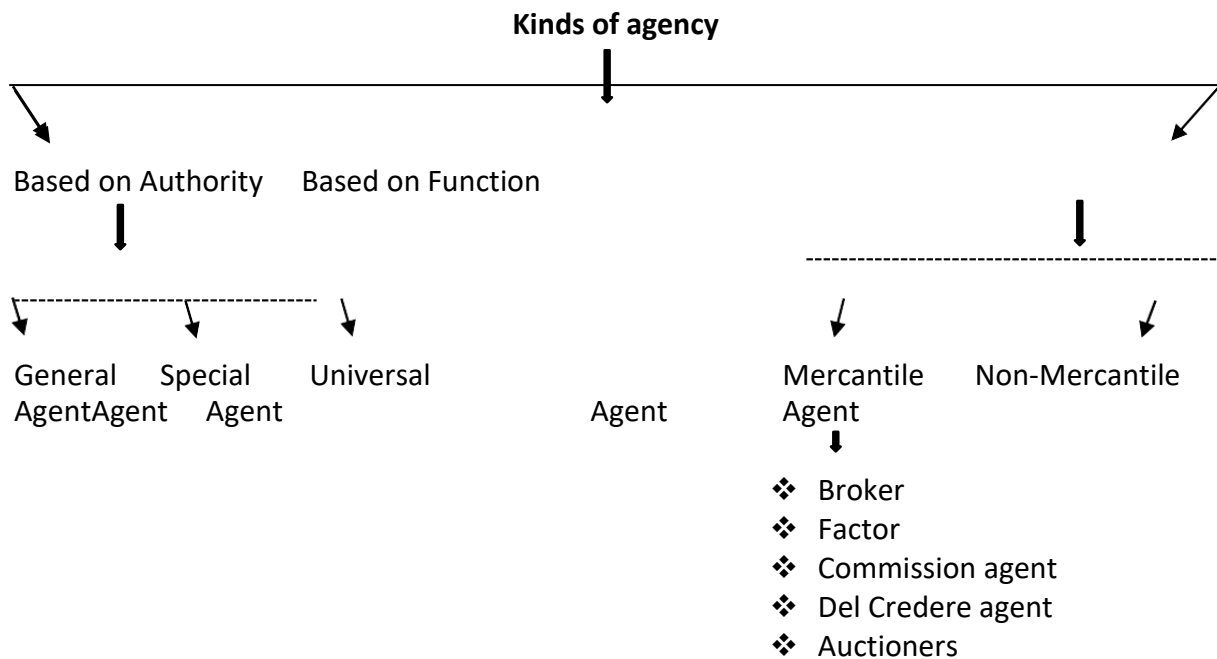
**Kinds of agency**

Based on Authority Based on Function

General Special Universal

AgentAgent Agent

Agent

Mercantile Non-Mercantile

Agent

❖ Broker
❖ Factor
❖ Commission agent
❖ Del Credere agent
❖ Auctioners